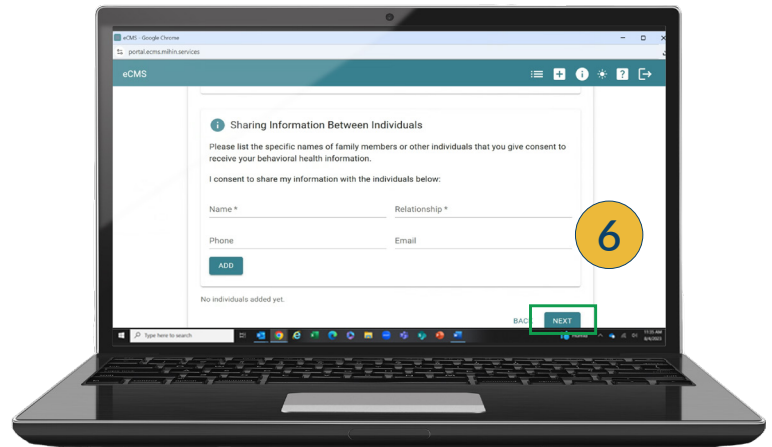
eCMS - Google Chrome

portal.ecms.mihin.services

eCMS

Sharing Information Between Individuals

Please list the specific names of family members or other individuals that you give consent to receive your behavioral health information.

I consent to share my information with the individuals below:

Name *

Relationship *

Phone

Email

ADD

6

No individuals added yet.

BAC

NEXT

Type here to search

11:35 AM
8/4/2023